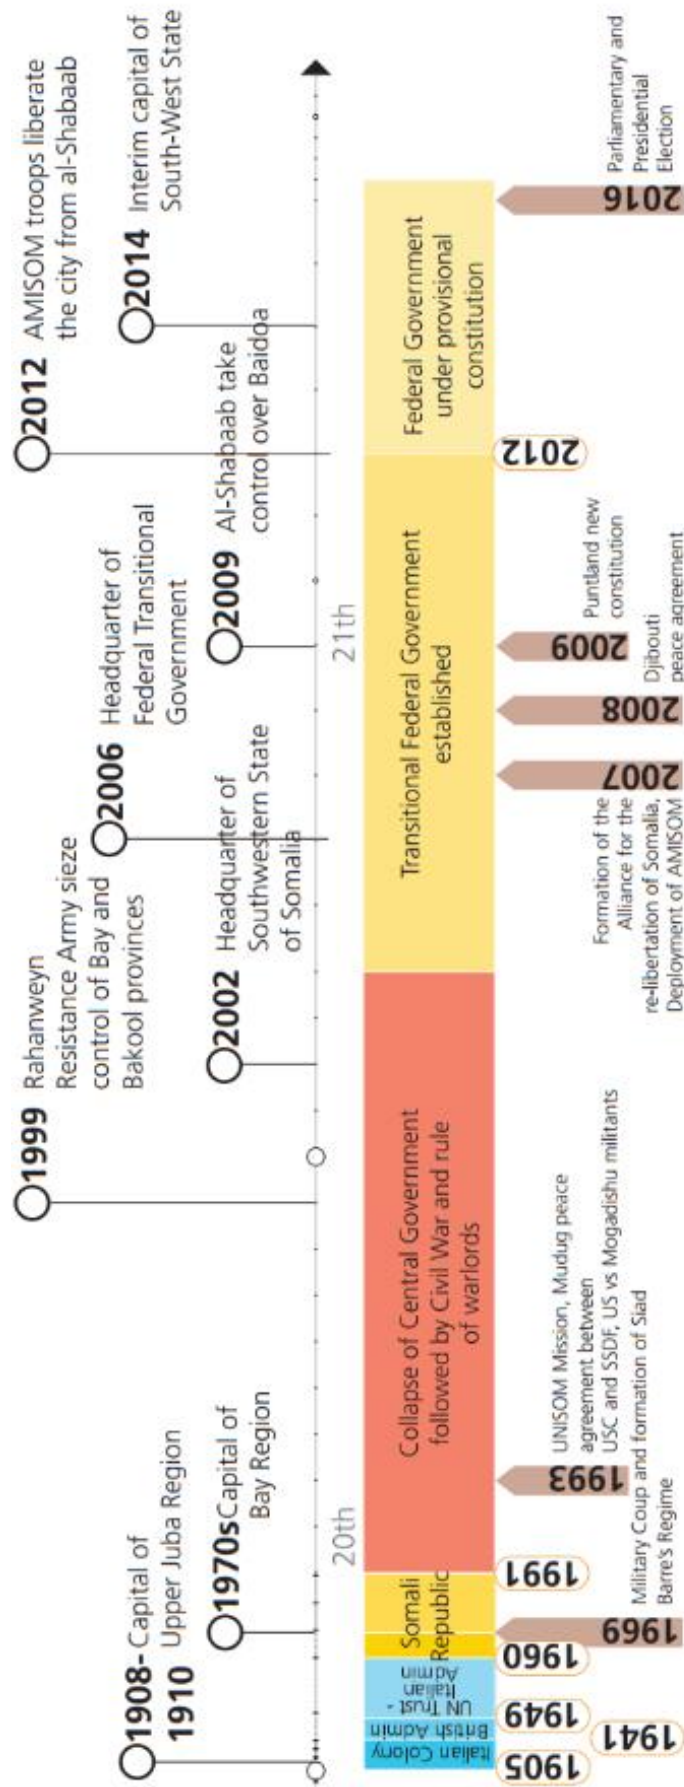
1908-1910 Capital of Upper Juba Region

1970s Capital of Bay Region

1999 Rahanweyn Resistance Army sieze control of Bay and Bakool provinces

2002 Headquarter of Southwestern State of Somalia

2006 Headquarter of Federal Transitional Government

2009 Al-Shabaab take control over Baidoa

2012 AMISOM troops liberate the city from al-Shabaab

2014 Interim capital of South-West State

20th

21th

Italian Colony

British Admin

UN Trust - Italian Admin

Somali Republic

Collapse of Central Government followed by Civil War and rule of warlords

Transitional Federal Government established

Federal Government under provisional constitution

1905

1941

1949

1960

1969 Military Coup and formation of Siad Barre's Regime

1991

1993 UNISOM Mission, Mudug peace agreement between USC and SSDF, US vs Mogadishu militants

2007 Formation of the Alliance for the re-libertation of Somalia, Deployment of AMISOM

2008 Djibouti peace agreement

2009 Puntland new constitution

2012

2016 Parliamentary and Presidential Election